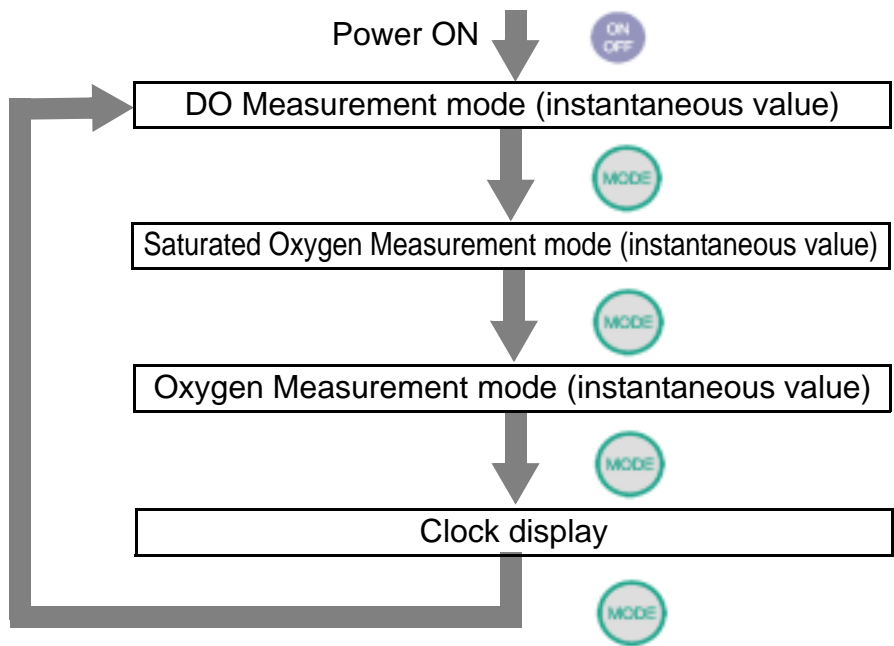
Power ON

ON
OFF

DO Measurement mode (instantaneous value)

MODE

Saturated Oxygen Measurement mode (instantaneous value)

MODE

Oxygen Measurement mode (instantaneous value)

MODE

Clock display

MODE